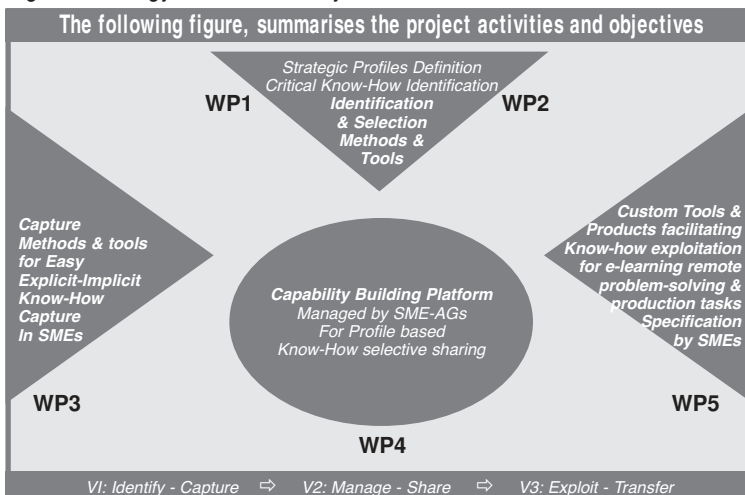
The following figure, summarises the project activities and objectives

WP1

Strategic Profiles Definition
Critical Know-How Identification
Identification & Selection Methods & Tools

WP2

Capture Methods & tools for Easy Explicit-Implicit Know-How Capture In SMEs

Capability Building Platform
Managed by SME-AGs
For Profile based
Know-How selective sharing

Custom Tools & Products facilitating Know-how exploitation for e-learning remote problem-solving & production tasks Specification by SMEs

WP3

WP4

WP5

VI: Identify - Capture ⇨ V2: Manage - Share ⇨ V3: Exploit - Transfer